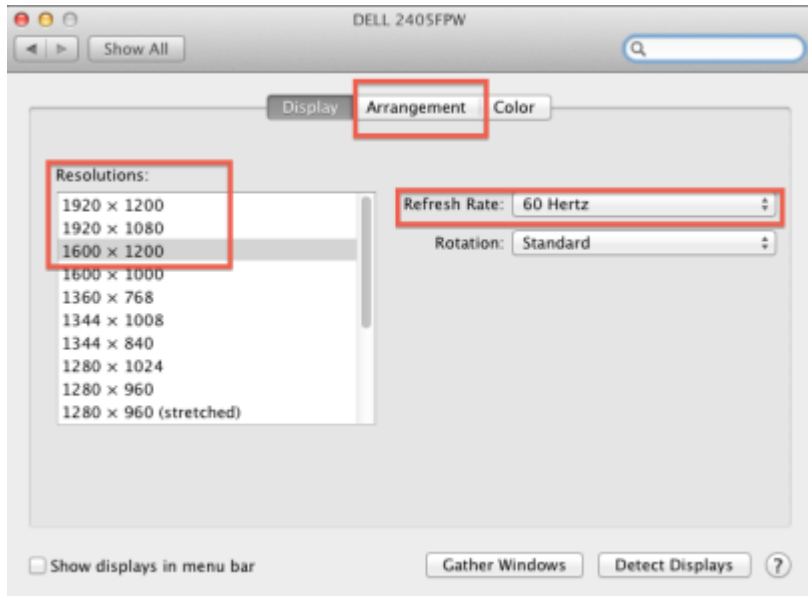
DELL 2405FPW

Show All

Display Arrangement Color

Resolutions:

1920 × 1200
1920 × 1080
1600 × 1200
1600 × 1000
1360 × 768
1344 × 1008
1344 × 840
1280 × 1024
1280 × 960
1280 × 960 (stretched)

Refresh Rate: 60 Hertz

Rotation: Standard

Show displays in menu bar

Gather Windows Detect Displays ?